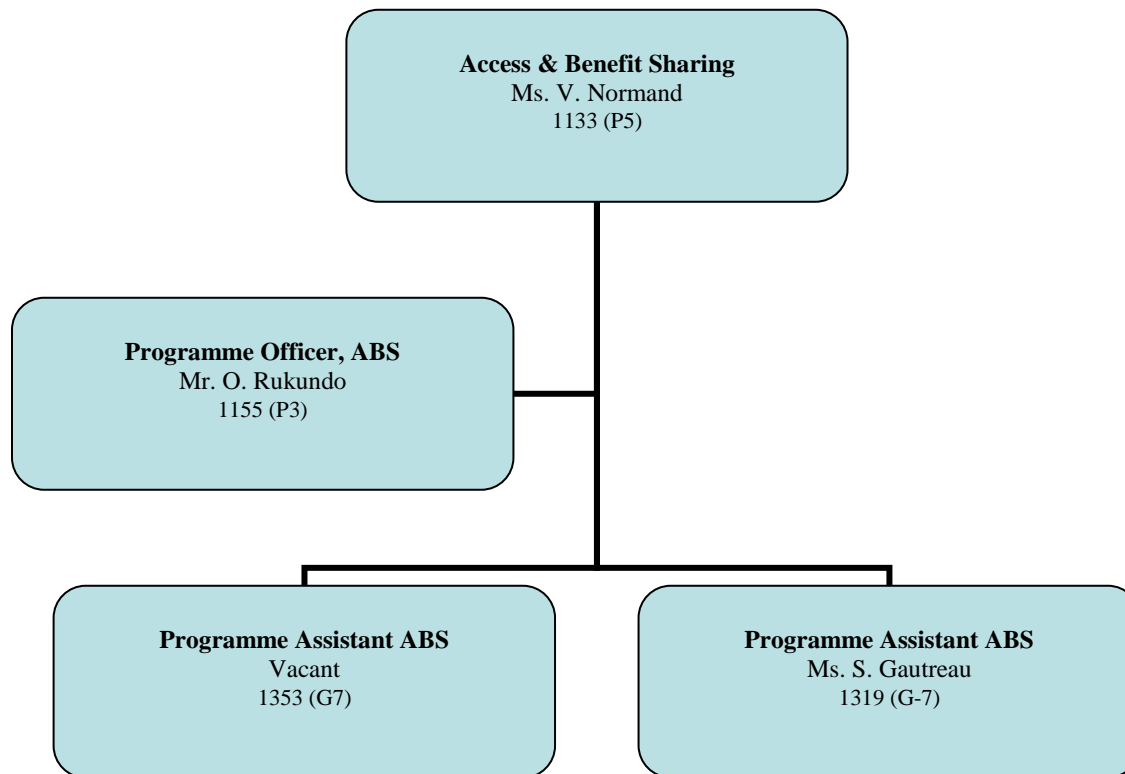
**Access & Benefit Sharing**
Ms. V. Normand
1133 (P5)

**Programme Officer, ABS**
Mr. O. Rukundo
1155 (P3)

**Programme Assistant ABS**
Vacant
1353 (G7)

**Programme Assistant ABS**
Ms. S. Gautreau
1319 (G-7)